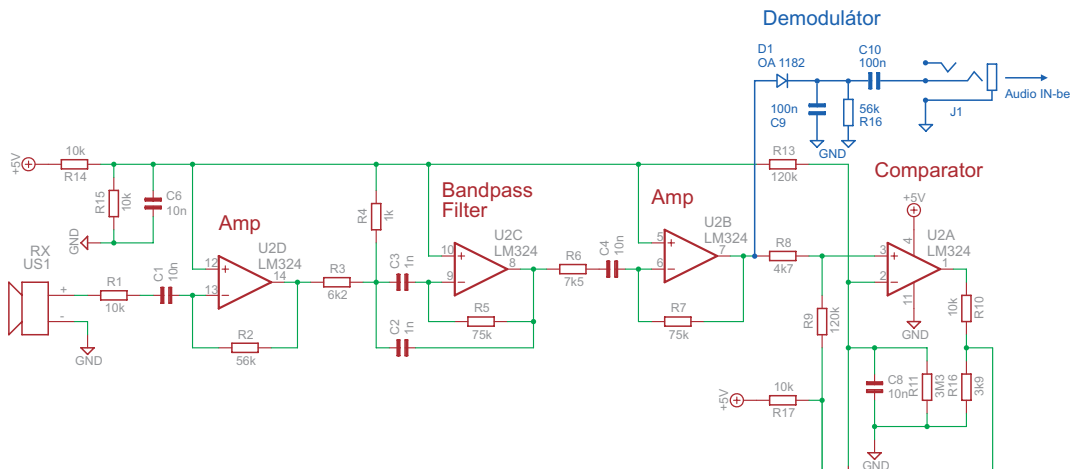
Demodulátor

D1
OA 1182

C10
100n

100n
C9

56k
R16

GND

J1

Audio IN-be

+5V

10k
R14

R15
10k

C6
10n

GND

R13
120k

Comparator

+5V

Amp

U2D
LM324

12
13
14

R4
1k

Bandpass
Filter

U2C
LM324

10
9
8

Amp

U2B
LM324

5
6
7

R8
4k7

U2A
LM324

3
2
1
4
11

GND

RX
US1

+
-

R1
10k

C1
10n

R3
6k2

C3
1n

R6
7k5

C4
10n

R5
75k

R7
75k

R9
120k

10k
R10

GND

R2
56k

C2
1n

C8
10n

R11
3M3

R16
3k9

+5V

10k
R17

GND